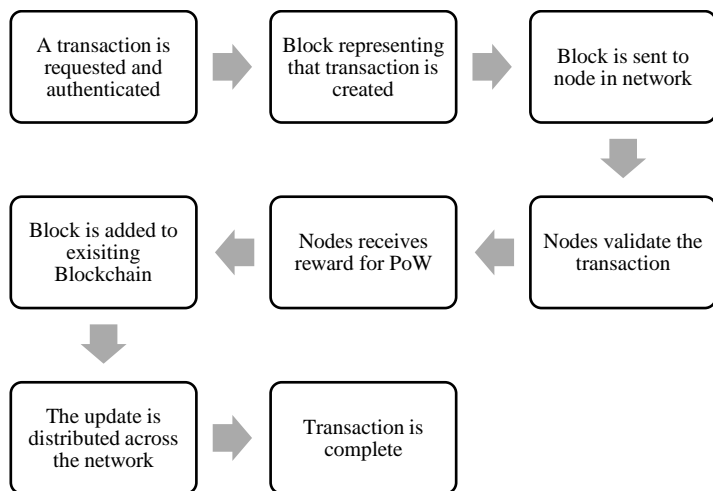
A transaction is requested and authenticated

Block representing that transaction is created

Block is sent to node in network

Nodes validate the transaction

Nodes receives reward for PoW

Block is added to exisiting Blockchain

The update is distributed across the network

Transaction is complete